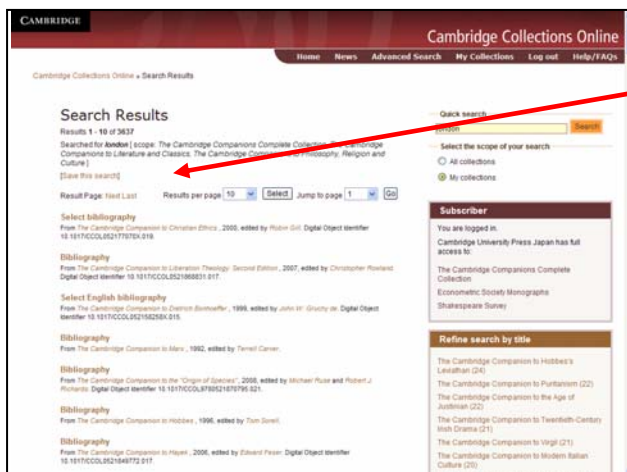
CAMBRIDGE

Cambridge Collections Online

Home News Advanced Search My Collections Log out Help/FAQs

Cambridge Collections Online » Search Results

Search Results

Results 1 - 10 of 3637

Searched for london [ scope: The Cambridge Companions Complete Collection, The Cambridge Companions to Literature and Classics, The Cambridge Companions to Philosophy, Religion and Culture ]

[Save this search]

Result Page: Next Last Results per page 10 Select Jump to page 1 Go

Select bibliography
From The Cambridge Companion to Christian Ethics , 2000, edited by Robin Gill. Digital Object Identifier 10.1017/CCOL0521770076X.019.

Bibliography
From The Cambridge Companion to Liberation Theology: Second Edition , 2007, edited by Christopher Rowland. Digital Object Identifier 10.1017/CCOL0521868831.017.

Select English bibliography
From The Cambridge Companion to Dietrich Bonhoeffer , 1999, edited by John W. Gruchy de. Digital Object Identifier 10.1017/CCOL052158258X.015.

Bibliography
From The Cambridge Companion to Marx , 1992, edited by Terrell Carver.

Bibliography
From The Cambridge Companion to the "Origin of Species" , 2008, edited by Michael Ruse and Robert J. Richards. Digital Object Identifier 10.1017/CCOL9780521870795.021.

Bibliography
From The Cambridge Companion to Hobbes , 1996, edited by Tom Sorell.

Bibliography
From The Cambridge Companion to Hayek , 2006, edited by Edward Feser. Digital Object Identifier 10.1017/CCOL0521849772.017.

Quick search
london
Search

Select the scope of your search
All collections
My collections

Subscriber
You are logged in.
Cambridge University Press Japan has full access to:
The Cambridge Companions Complete Collection
Econometric Society Monographs
Shakespeare Survey

Refine search by title
The Cambridge Companion to Hobbes's Leviathan (24)
The Cambridge Companion to Puritanism (22)
The Cambridge Companion to the Age of Justinian (22)
The Cambridge Companion to Twentieth-Century Irish Drama (21)
The Cambridge Companion to Virgil (21)
The Cambridge Companion to Modern Italian Culture (20)